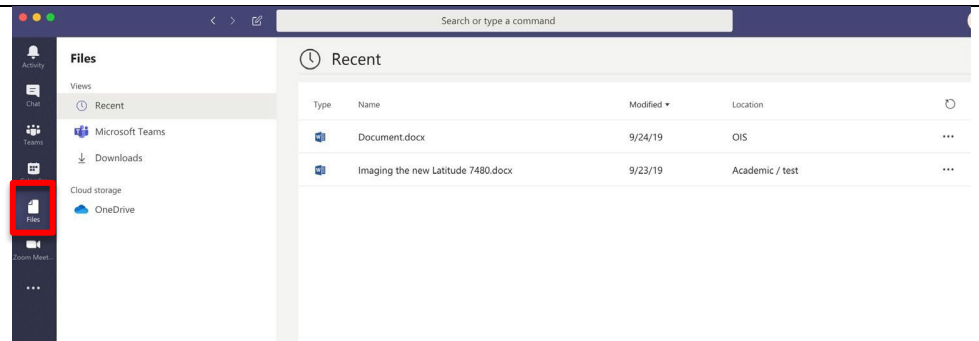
Search or type a command

Activity

Chat

Teams

Files

Zoom Meet...

...

Files

Views

Recent

Microsoft Teams

Downloads

Cloud storage

OneDrive

Recent

| Type | Name | Modified ▾ | Location |  |
|---|---|---|---|---|
|  | Document.docx | 9/24/19 | OIS | ... |
|  | Imaging the new Latitude 7480.docx | 9/23/19 | Academic / test | ... |